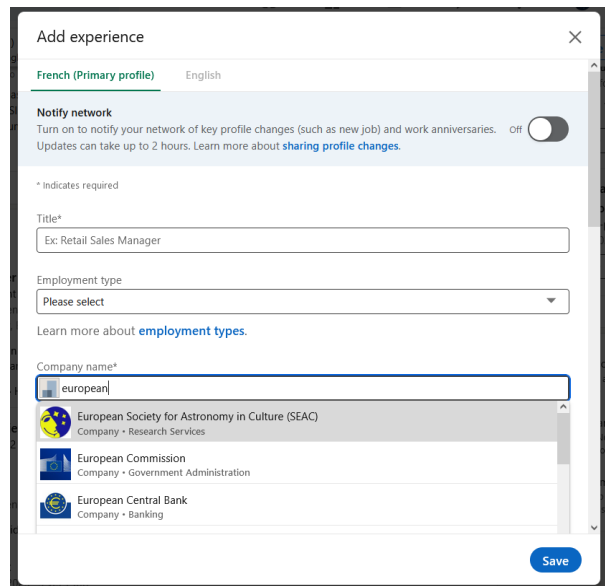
Add experience

French (Primary profile) English

Notify network

Turn on to notify your network of key profile changes (such as new job) and work anniversaries. Updates can take up to 2 hours. Learn more about sharing profile changes.

Off

* Indicates required

Title*

Ex: Retail Sales Manager

Employment type

Please select

Learn more about employment types.

Company name*

european

European Society for Astronomy in Culture (SEAC)
Company • Research Services

European Commission
Company • Government Administration

European Central Bank
Company • Banking

Save